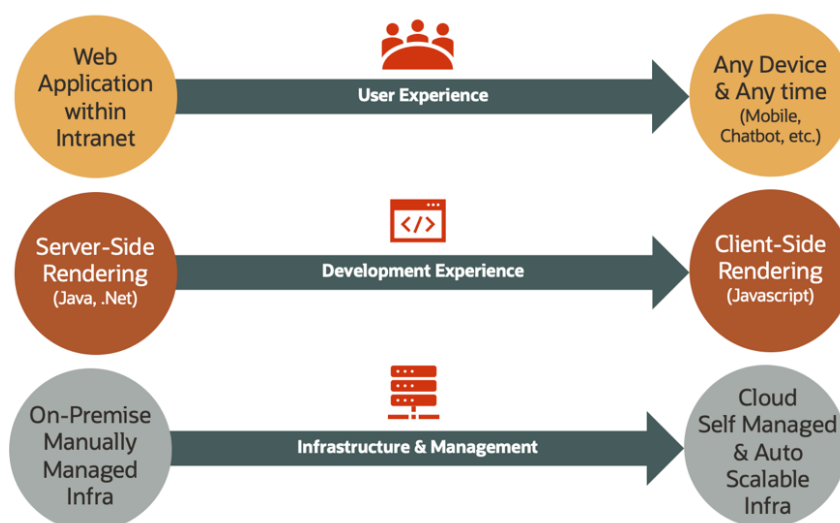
Web Application within Intranet

User Experience

Any Device & Any time
(Mobile, Chatbot, etc.)

Server-Side Rendering
(Java, .Net)

</>

Development Experience

Client-Side Rendering
(Javascript)

On-Premise Manually Managed Infra

Infrastructure & Management

Cloud Self Managed & Auto Scalable Infra